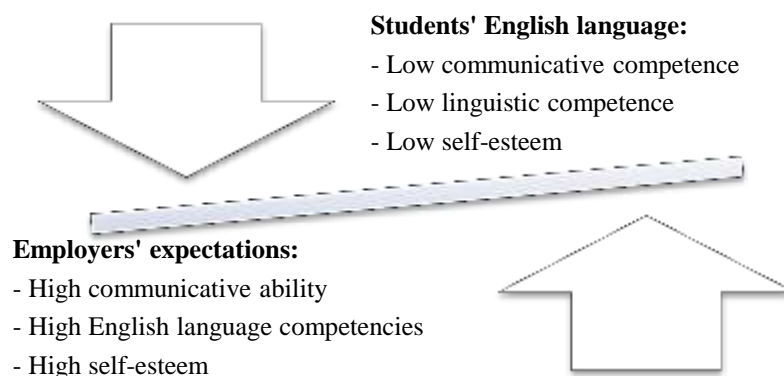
**Students' English language:**
- Low communicative competence
- Low linguistic competence
- Low self-esteem

**Employers' expectations:**
- High communicative ability
- High English language competencies
- High self-esteem